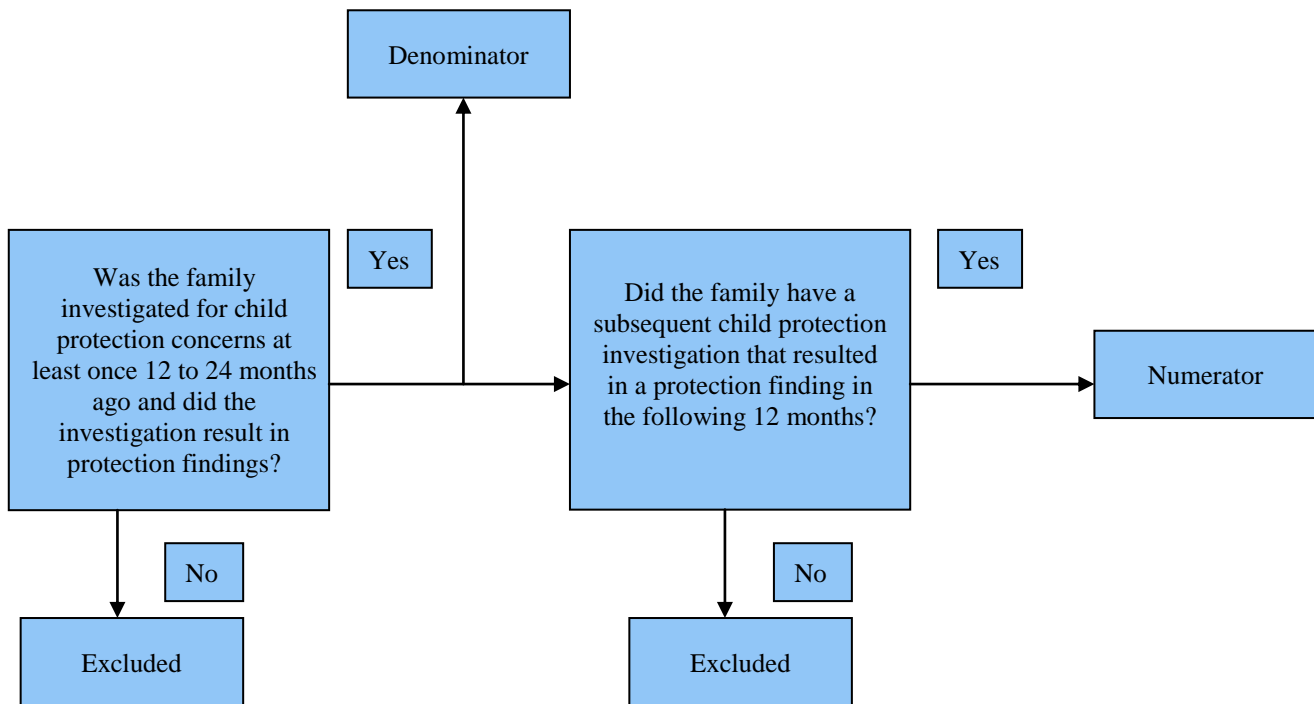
Denominator

Was the family investigated for child protection concerns at least once 12 to 24 months ago and did the investigation result in protection findings?

Yes

Did the family have a subsequent child protection investigation that resulted in a protection finding in the following 12 months?

Yes

Numerator

No

Excluded

No

Excluded